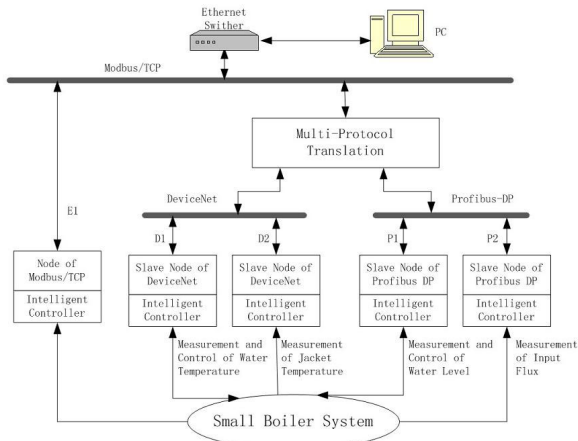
Ethernet Swither

PC

Modbus/TCP

Multi-Protocol Translation

DeviceNet

Profibus-DP

E1

D1

D2

P1

P2

Node of Modbus/TCP

Intelligent Controller

Slave Node of DeviceNet

Intelligent Controller

Slave Node of DeviceNet

Intelligent Controller

Slave Node of Profibus DP

Intelligent Controller

Slave Node of Profibus DP

Intelligent Controller

Measurement and Control of Water Temperature

Measurement of Jacket Temperature

Measurement and Control of Water Level

Measurement of Input Flux

Small Boiler System